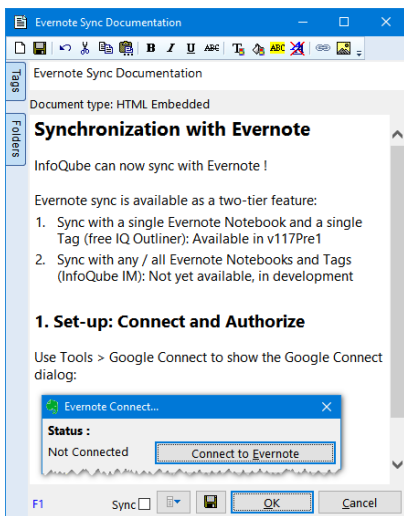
Evernote Sync Documentation

Tags

Folders

Evernote Sync Documentation

Document type: HTML Embedded

Synchronization with Evernote

InfoQube can now sync with Evernote !

Evernote sync is available as a two-tier feature:

1. Sync with a single Evernote Notebook and a single Tag (free IQ Outliner): Available in v117Pre1
2. Sync with any / all Evernote Notebooks and Tags (InfoQube IM): Not yet available, in development

1. Set-up: Connect and Authorize

Use Tools > Google Connect to show the Google Connect dialog:

Evernote Connect...

Status :

Not Connected

Connect to Evernote

F1

Sync

OK

Cancel